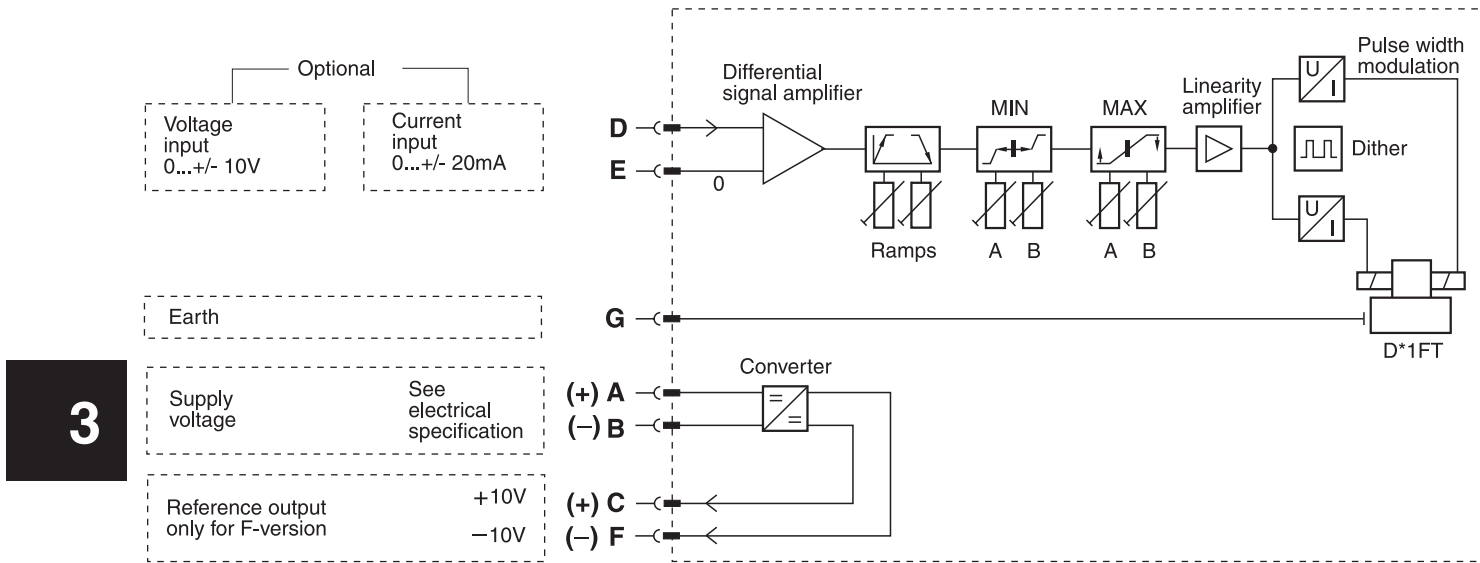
Optional

Voltage input 0...+/- 10V

Current input 0...+/- 20mA

Earth

3

Supply voltage

See electrical specification

Reference output only for F-version

+10V

−10V

D

E

0

G

(+) A

(–) B

(+) C

(–) F

Differential signal amplifier

MIN

MAX

Linearity amplifier

Pulse width modulation

U

I

Dither

Ramps

A B

A B

U

I

D*1FT

Converter

=

=